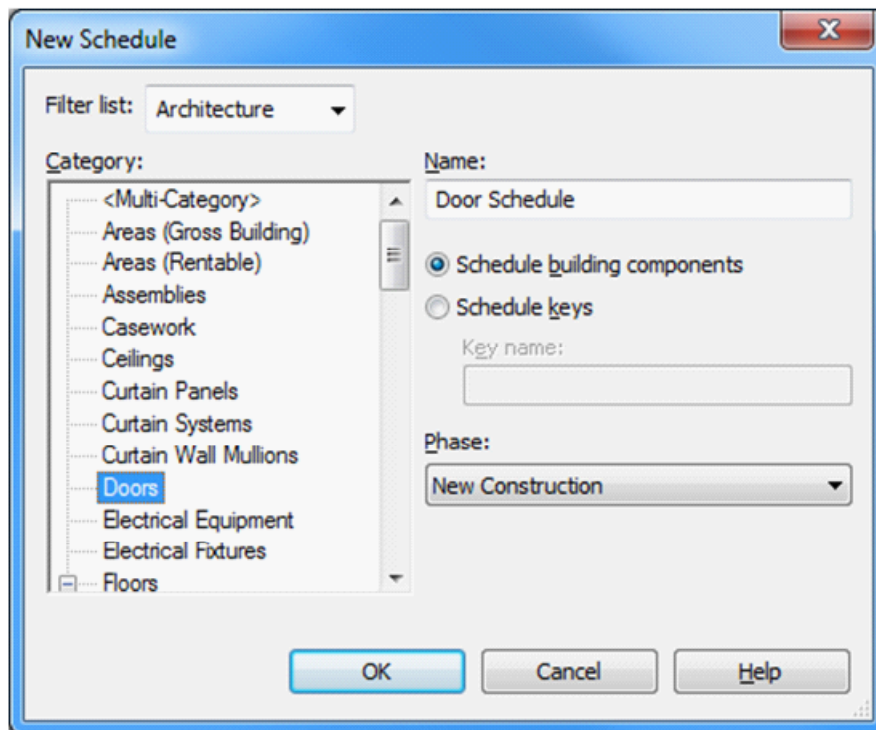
New Schedule

Filter list: Architecture

Category:

<Multi-Category>
Areas (Gross Building)
Areas (Rentable)
Assemblies
Casework
Ceilings
Curtain Panels
Curtain Systems
Curtain Wall Mullions
Doors
Electrical Equipment
Electrical Fixtures
Floors

Name:
Door Schedule

Schedule building components
Schedule keys

Key name:

Phase:
New Construction

OK
Cancel
Help